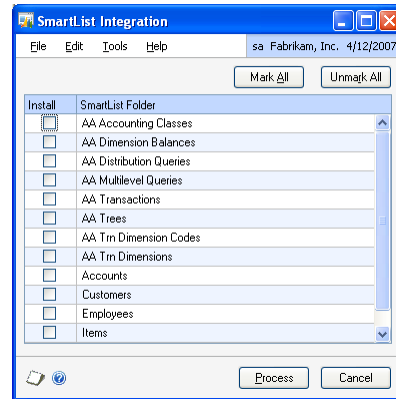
SmartList Integration

File Edit Tools Help sa Fabrikam, Inc. 4/12/2007

Mark All Unmark All

| Install | SmartList Folder |
|---|---|
| ☐ | AA Accounting Classes |
| ☐ | AA Dimension Balances |
| ☐ | AA Distribution Queries |
| ☐ | AA Multilevel Queries |
| ☐ | AA Transactions |
| ☐ | AA Trees |
| ☐ | AA Trn Dimension Codes |
| ☐ | AA Trn Dimensions |
| ☐ | Accounts |
| ☐ | Customers |
| ☐ | Employees |
| ☐ | Items |

Process Cancel